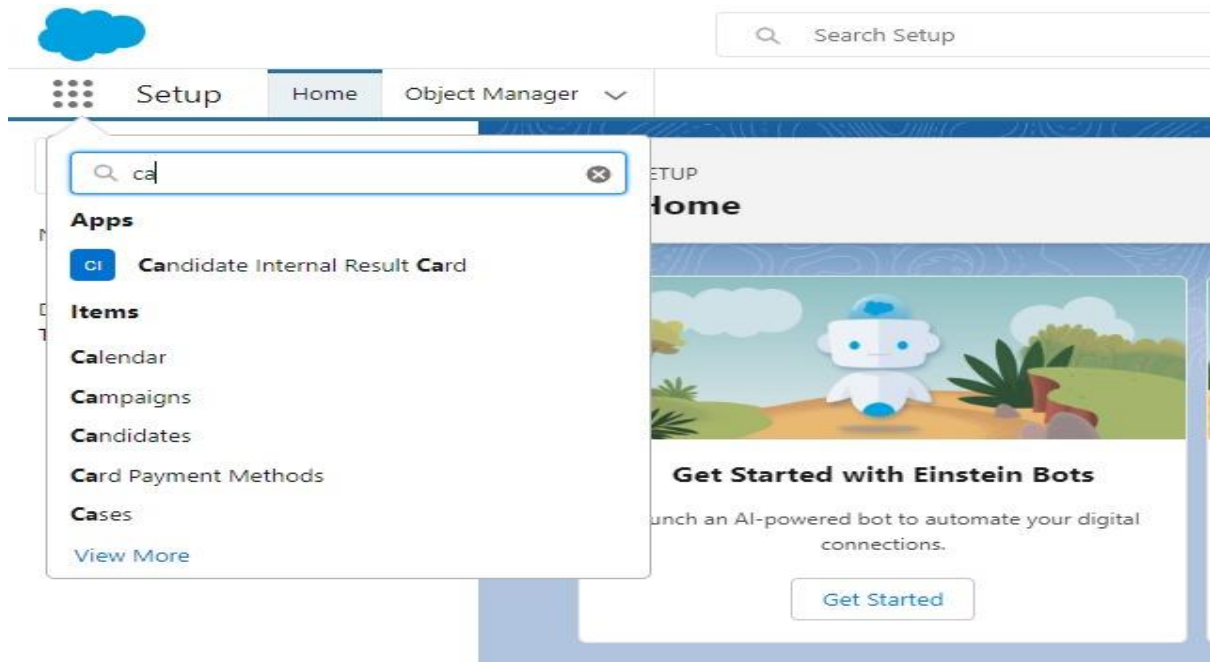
Search Setup

Setup

Home

Object Manager

ca

Apps

CI

Candidate Internal Result Card

Items

Calendar

Campaigns

Candidates

Card Payment Methods

Cases

View More

ETUP

Home

Get Started with Einstein Bots

unch an AI-powered bot to automate your digital connections.

Get Started